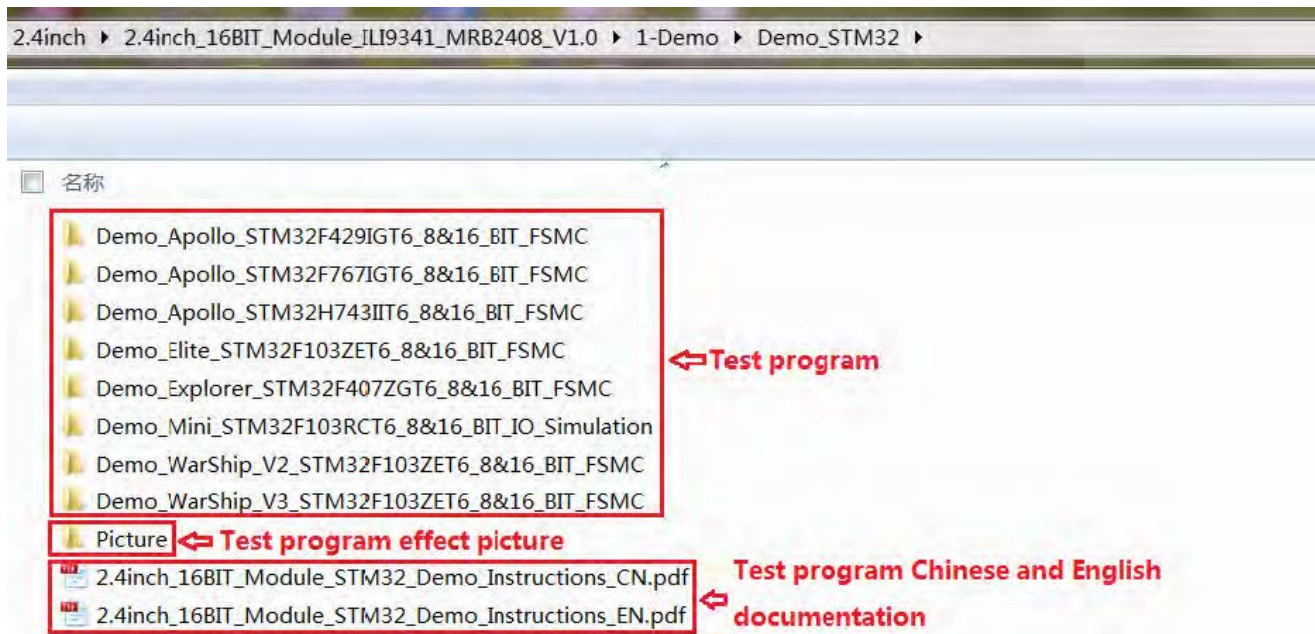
2.4inch ▸ 2.4inch_16BIT_Module_ILI9341_MRB2408_V1.0 ▸ 1-Demo ▸ Demo_STM32 ▸

名称

Demo_Apollo_STM32F429IGT6_8&16_BIT_FSMC
Demo_Apollo_STM32F767IGT6_8&16_BIT_FSMC
Demo_Apollo_STM32H743IIT6_8&16_BIT_FSMC
Demo_Elite_STM32F103ZET6_8&16_BIT_FSMC
Demo_Explorer_STM32F407ZGT6_8&16_BIT_FSMC
Demo_Mini_STM32F103RCT6_8&16_BIT_IO_Simulation
Demo_WarShip_V2_STM32F103ZET6_8&16_BIT_FSMC
Demo_WarShip_V3_STM32F103ZET6_8&16_BIT_FSMC

Test program

Picture

Test program effect picture

2.4inch_16BIT_Module_STM32_Demo_Instructions_CN.pdf
2.4inch_16BIT_Module_STM32_Demo_Instructions_EN.pdf

Test program Chinese and English documentation